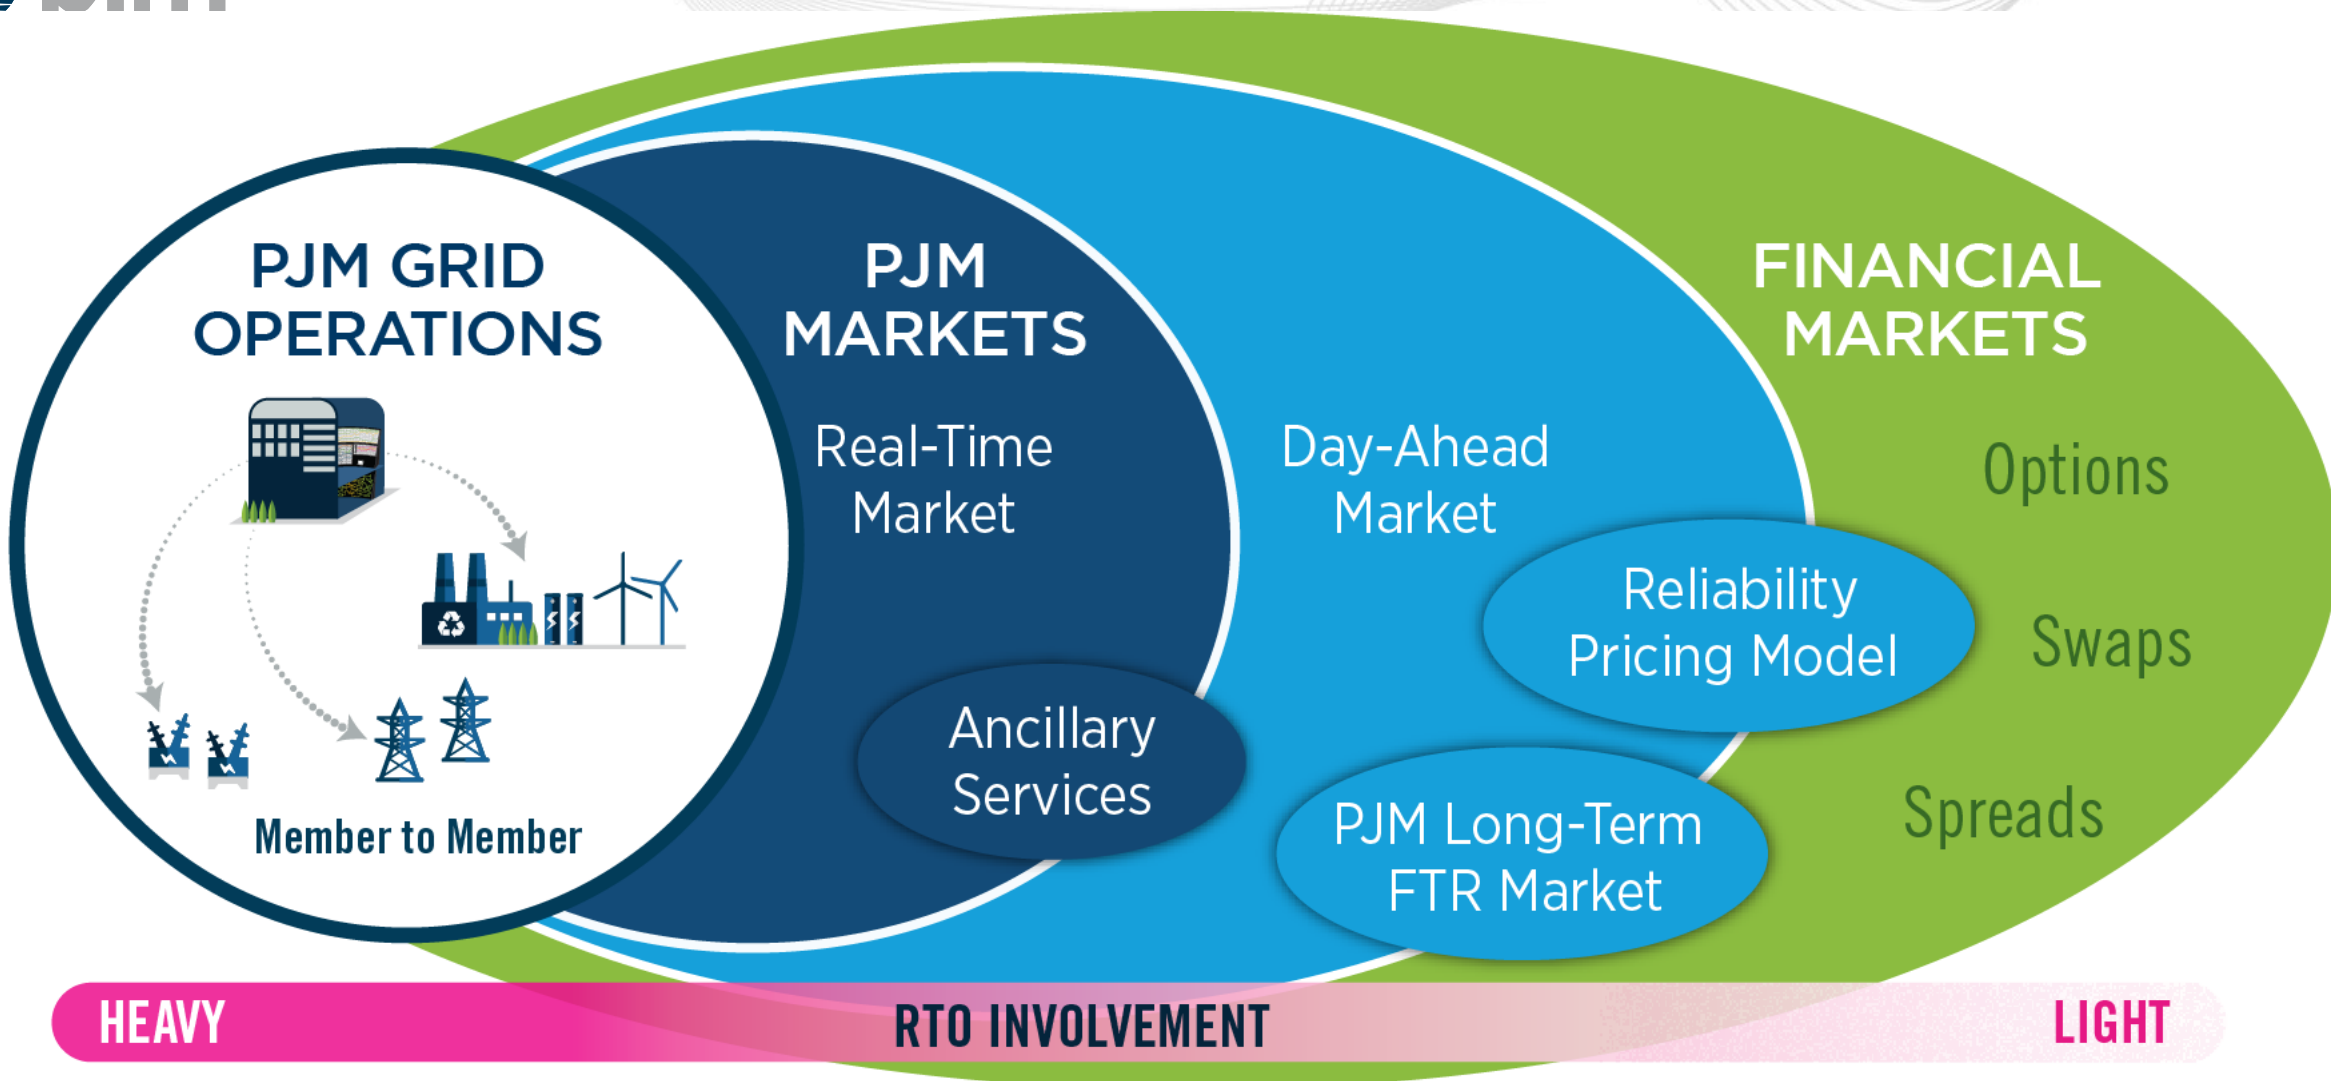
PJM GRID OPERATIONS

Member to Member

PJM MARKETS

Real-Time Market

Ancillary Services

Day-Ahead Market

Reliability Pricing Model

PJM Long-Term FTR Market

FINANCIAL MARKETS

Options

Swaps

Spreads

HEAVY RTO INVOLVEMENT LIGHT